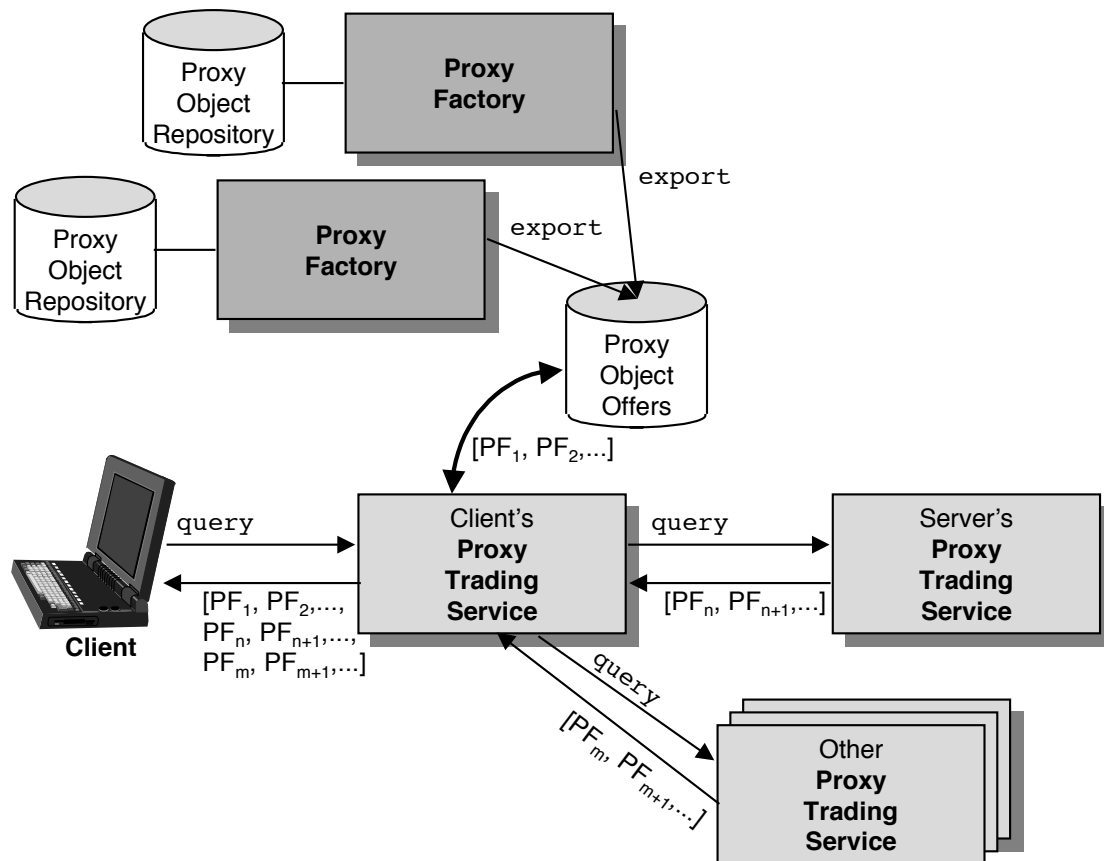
Proxy Object Repository

Proxy Factory

export

Proxy Object Repository

Proxy Factory

export

Proxy Object Offers

[$PF_1$, $PF_2$,...]

query

Client's Proxy Trading Service

query

Server's Proxy Trading Service

[$PF_1$, $PF_2$,..., $PF_n$, $PF_{n+1}$,..., $PF_m$, $PF_{m+1}$,...]

[$PF_n$, $PF_{n+1}$,...]

Client

query

[$PF_m$, $PF_{m+1}$,...]

Other Proxy Trading Service